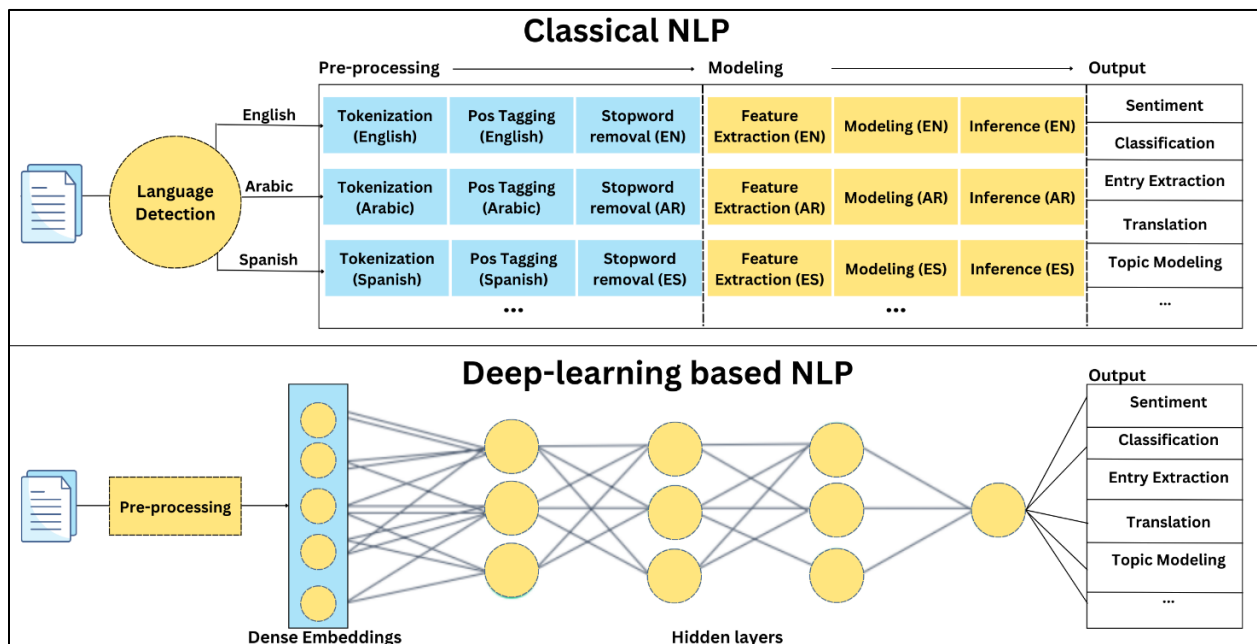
Classical NLP

Pre-processing → Modeling → Output

Language Detection

English

Arabic

Spanish

| Tokenization (English) | Pos Tagging (English) | Stopword removal (EN) | Feature Extraction (EN) | Modeling (EN) | Inference (EN) |
|---|---|---|---|---|---|
| Tokenization (Arabic) | Pos Tagging (Arabic) | Stopword removal (AR) | Feature Extraction (AR) | Modeling (AR) | Inference (AR) |
| Tokenization (Spanish) | Pos Tagging (Spanish) | Stopword removal (ES) | Feature Extraction (ES) | Modeling (ES) | Inference (ES) |
| | ... | | | ... | |

Sentiment
Classification
Entry Extraction
Translation
Topic Modeling
...

Deep-learning based NLP

Pre-processing

Dense Embeddings

Hidden layers

Output
Sentiment
Classification
Entry Extraction
Translation
Topic Modeling
...